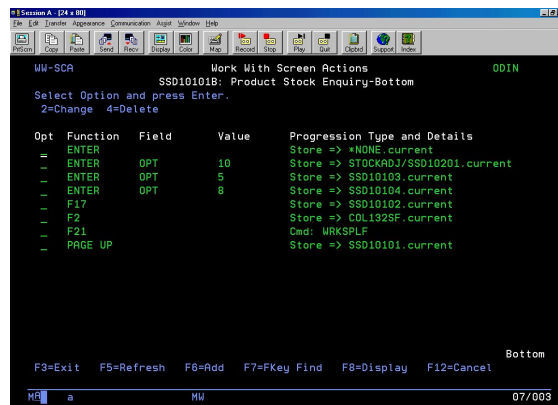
Session A - [24 x 80]
File Edit Transfer Appearance Communication Assist Window Help
PrtScrn Copy Paste Send Recv Display Color Map Record Stop Play Quit Clipbrd Support Index

WW-SCA Work With Screen Actions ODIN
SSD10101B: Product Stock Enquiry-Bottom
Select Option and press Enter.
2=Change 4=Delete

| Opt | Function | Field | Value | Progression Type and Details |
|---|---|---|---|---|
| _ | ENTER | | | Store => *NONE.current |
| _ | ENTER | OPT | 10 | Store => STOCKADJ/SSD10201.current |
| _ | ENTER | OPT | 5 | Store => SSD10103.current |
| _ | ENTER | OPT | 8 | Store => SSD10104.current |
| _ | F17 | | | Store => SSD10102.current |
| _ | F2 | | | Store => COL132SF.current |
| _ | F21 | | | Cmd: WRKSPLF |
| _ | PAGE UP | | | Store => SSD10101.current |

Bottom
F3=Exit F5=Refresh F6=Add F7=FKey Find F8=Display F12=Cancel

MA a MW 07/003